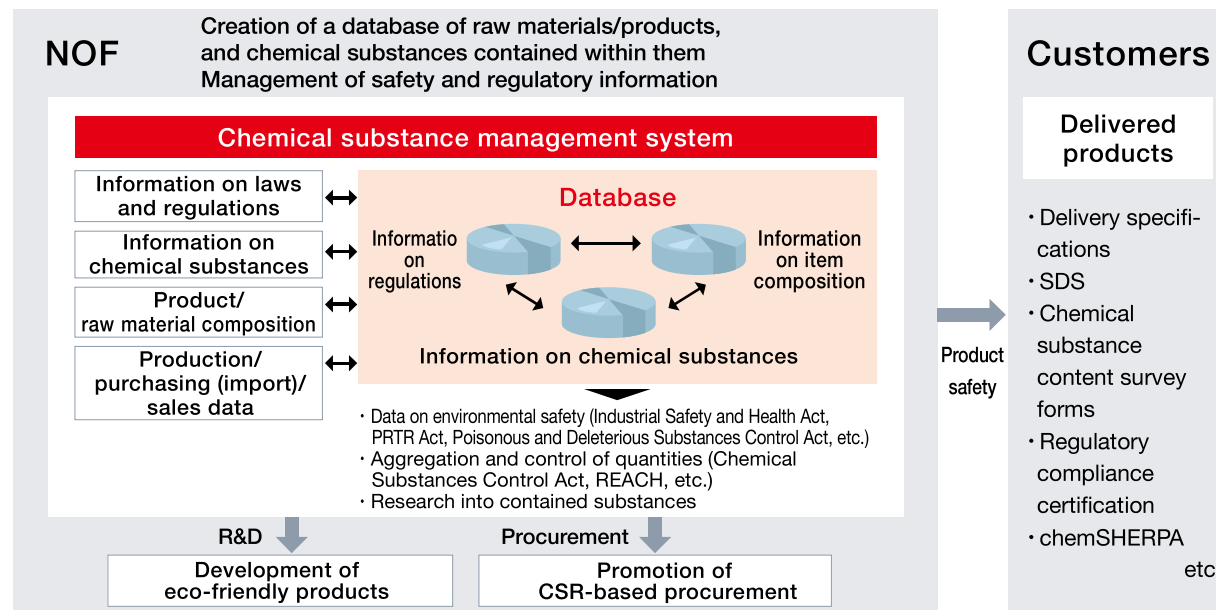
NOF

Creation of a database of raw materials/products, and chemical substances contained within them
Management of safety and regulatory information

Chemical substance management system

Information on laws and regulations

Information on chemical substances

Product/ raw material composition

Production/ purchasing (import)/ sales data

Database

Informatio on regulations

Information on item composition

Information on chemical substances

・Data on environmental safety (Industrial Safety and Health Act, PRTR Act, Poisonous and Deleterious Substances Control Act, etc.)
・Aggregation and control of quantities (Chemical Substances Control Act, REACH, etc.)
・Research into contained substances

R&D

Procurement

Development of eco-friendly products

Promotion of CSR-based procurement

Product safety

Customers

Delivered products

・Delivery specifications
・SDS
・Chemical substance content survey forms
・Regulatory compliance certification
・chemSHERPA
etc